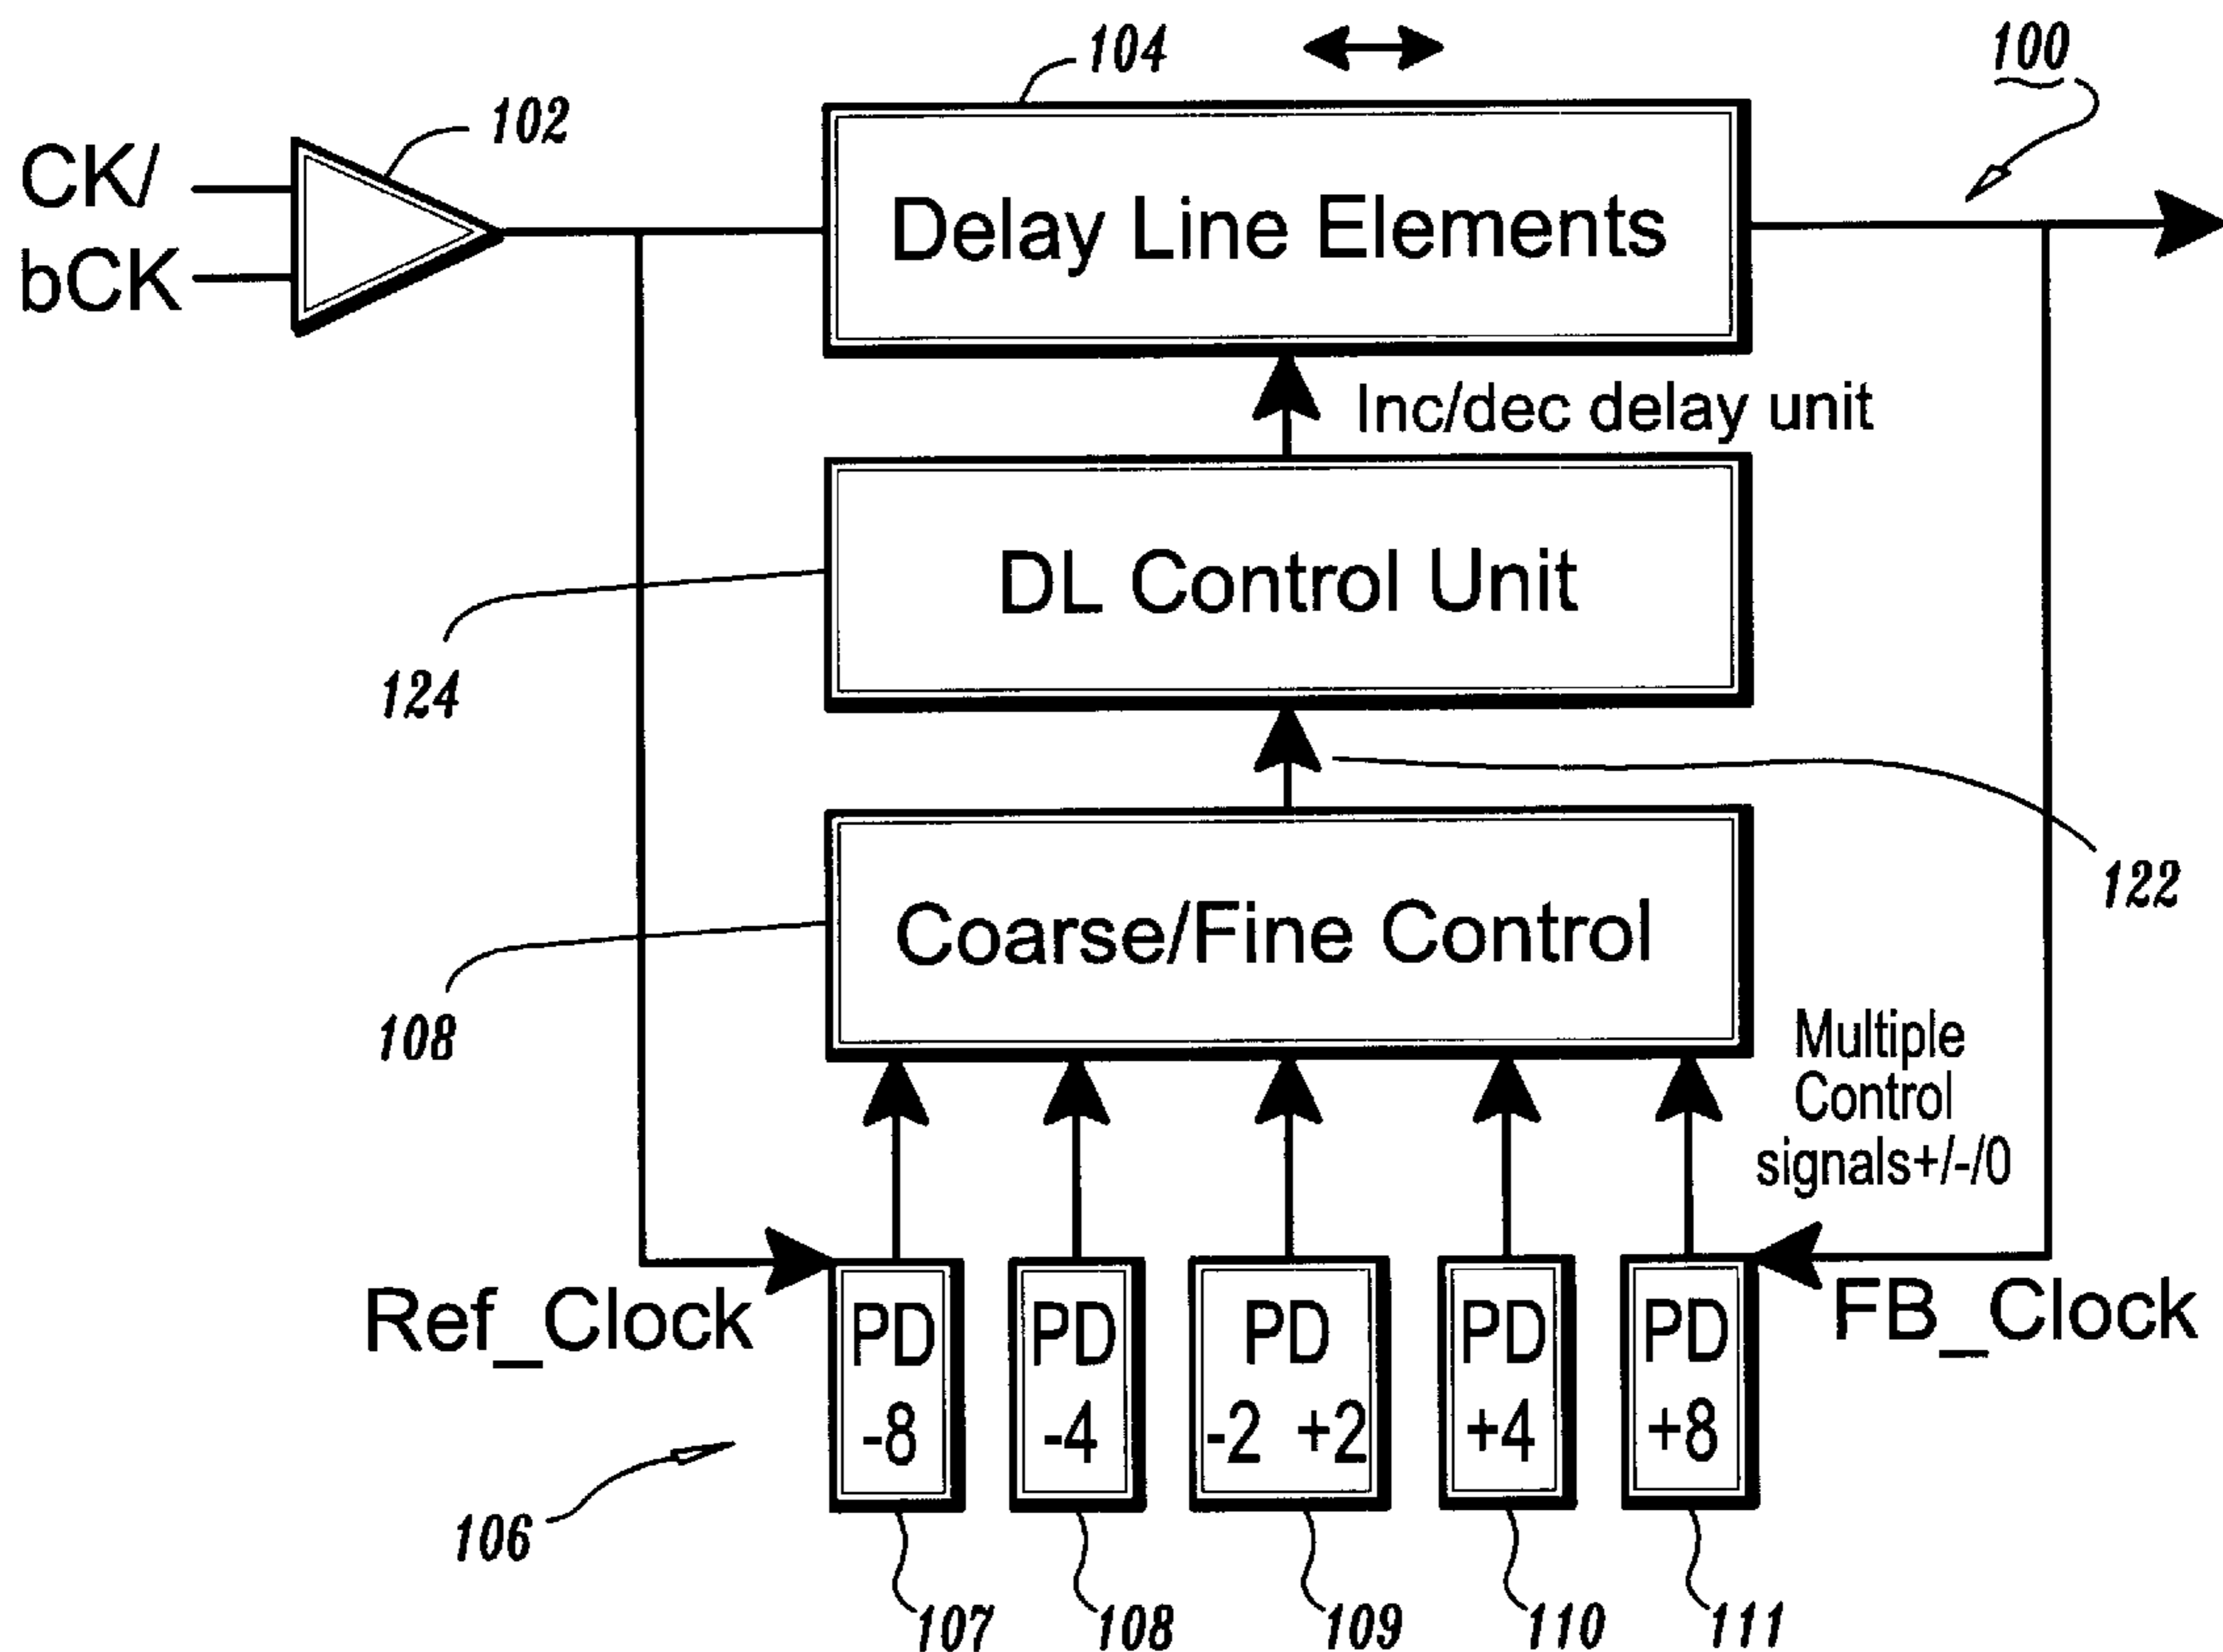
104

100

102

CK/
bCK

Delay Line Elements

Inc/dec delay unit

DL Control Unit

124

122

Coarse/Fine Control

108

Multiple Control signals+/-/0

Ref_Clock

FB_Clock

PD -8

PD -4

PD -2 +2

PD +4

PD +8

106

107

108

109

110

111